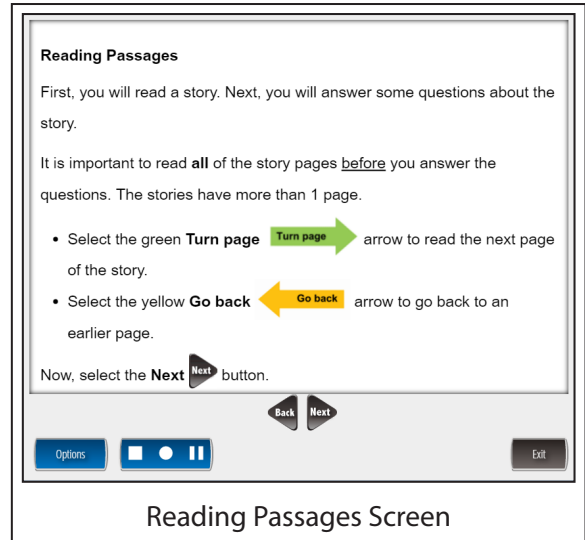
**Reading Passages**

First, you will read a story. Next, you will answer some questions about the story.

It is important to read **all** of the story pages before you answer the questions. The stories have more than 1 page.

- Select the green **Turn page** Turn page arrow to read the next page of the story.
- Select the yellow **Go back** Go back arrow to go back to an earlier page.

Now, select the **Next** Next button.

Back Next

Options

Exit

Reading Passages Screen